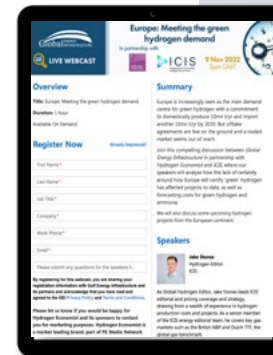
Global Energy Infrastructure

LIVE WEBCAST

Europe: Meeting the green hydrogen demand

In partnership with

ICIS

9 Nov 2022 3pm GMT

Overview

Title: Europe: Meeting the green hydrogen demand

Duration: 1 hour

Available On Demand

Register Now

Already Registered?

First Name*

Last Name*

Job Title*

Company*

Work Phone*

Email*

Please submit any questions for the speakers h...

By registering for this webcast, you are sharing your registration information with Gulf Energy Information and the sponsors and acknowledge that you have read and agreed to the GEI Privacy Policy and Terms and Conditions.

Please let us know if you would be happy for Hydrogen Economist and its sponsors to contact you for marketing purposes. Hydrogen Economist is a market leading brand, part of PE Media Network

Summary

Europe is increasingly seen as the main demand centre for green hydrogen with a commitment to domestically produce 10mn t/yr and import another 10mn t/yr by 2030. But offtake agreements are few on the ground and a traded market seems out of reach.

Join this compelling discussion between Global Energy Infrastructure in partnership with Hydrogen Economist and ICIS where our speakers will analyse how the lack of certainty around how Europe will certify 'green' hydrogen has affected projects to date, as well as forecasting costs for green hydrogen and ammonia.

We will also discuss some upcoming hydrogen projects from the European continent.

Speakers

Jake Stones
Hydrogen Editor
ICIS

As Global Hydrogen Editor, Jake Stones leads ICIS' editorial and pricing coverage and strategy, drawing from a wealth of experience in hydrogen production costs and projects. As a senior member of the ICIS energy editorial team, he covers key gas markets such as the British NBP and Dutch TTF, the global gas benchmark.